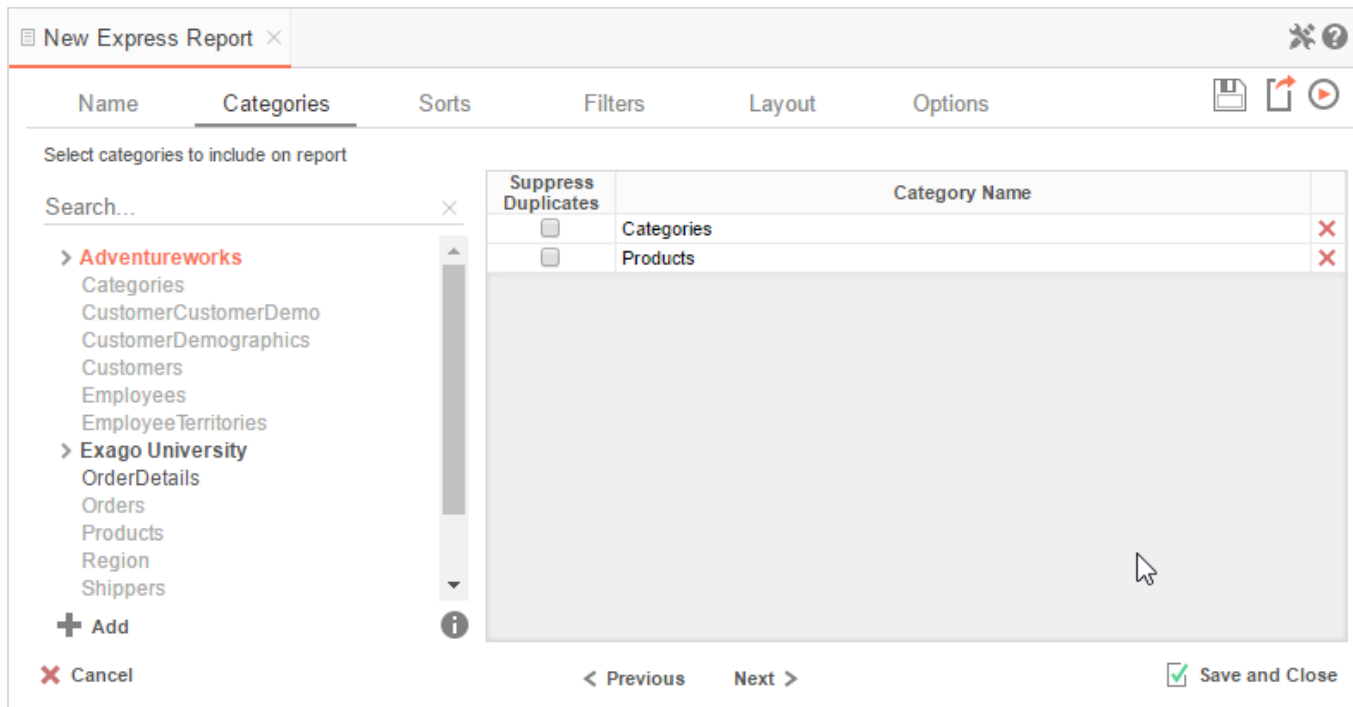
New Express Report ×

Name Categories Sorts Filters Layout Options

Select categories to include on report

Search...

> Adventureworks
Categories
CustomerCustomerDemo
CustomerDemographics
Customers
Employees
EmployeeTerritories
> Exago University
OrderDetails
Orders
Products
Region
Shippers

Add

| Suppress Duplicates | Category Name | |
|---|---|---|
| | Categories | × |
| | Products | × |

× Cancel

< Previous Next >

Save and Close